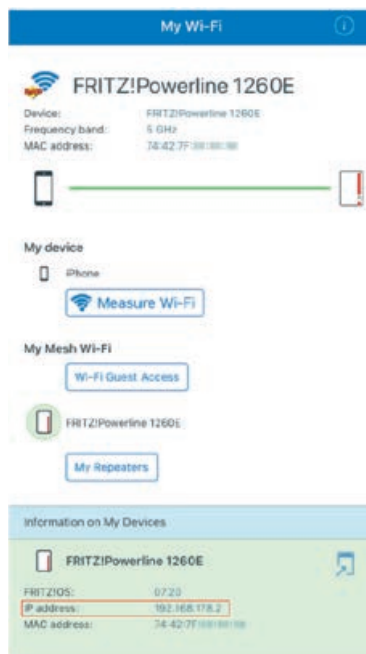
My Wi-Fi

FRITZ!Powerline 1260E

Device: FRITZ!Powerline 1260E
Frequency band: 5 GHz
MAC address: 74:42:7F:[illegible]

My device

iPhone

Measure Wi-Fi

My Mesh Wi-Fi

Wi-Fi Guest Access

FRITZ!Powerline 1260E

My Repeaters

Information on My Devices

FRITZ!Powerline 1260E

FRITZ!OS: 07.20
IP address: 192.168.178.2
MAC address: 74:42:7F:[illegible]